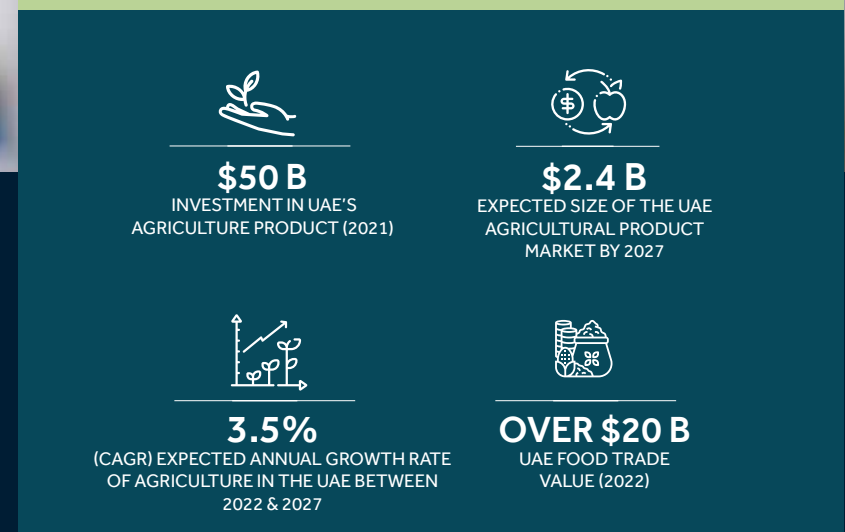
$50 B
INVESTMENT IN UAE'S AGRICULTURE PRODUCT (2021)

$2.4 B
EXPECTED SIZE OF THE UAE AGRICULTURAL PRODUCT MARKET BY 2027

3.5%
(CAGR) EXPECTED ANNUAL GROWTH RATE OF AGRICULTURE IN THE UAE BETWEEN 2022 & 2027

OVER $20 B
UAE FOOD TRADE VALUE (2022)